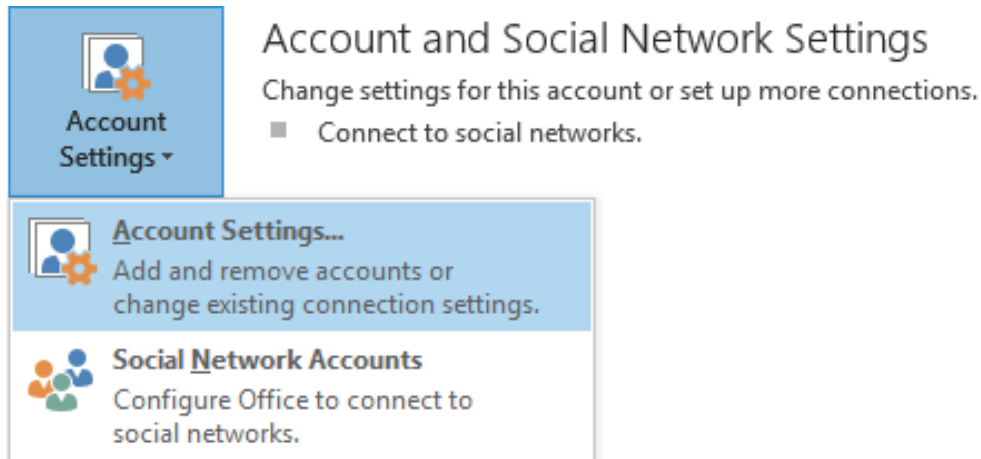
Account Settings

Account and Social Network Settings

Change settings for this account or set up more connections.

Connect to social networks.

Account Settings...

Add and remove accounts or change existing connection settings.

Social Network Accounts

Configure Office to connect to social networks.